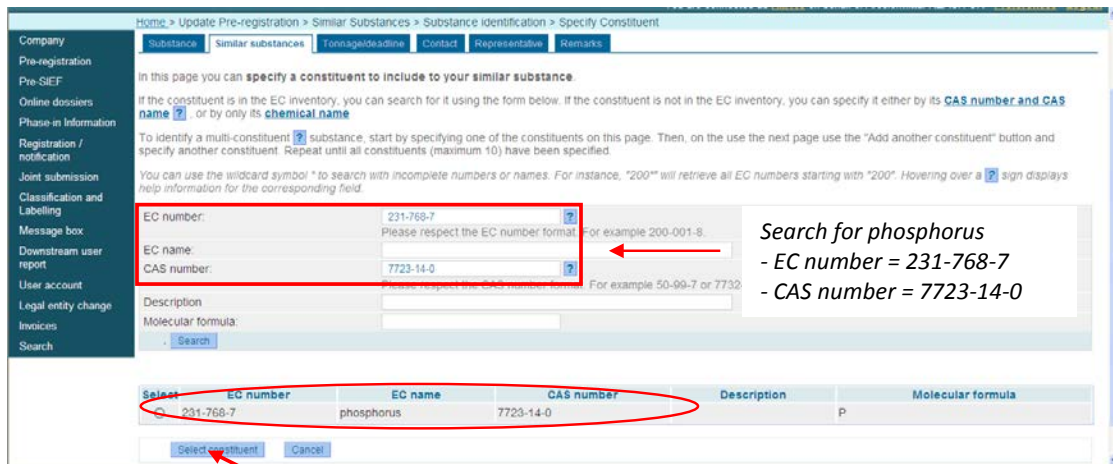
Home > Update Pre-registration > Similar Substances > Substance identification > Specify Constituent

Company
Pre-registration
Pre-SIEF
Online dossiers
Phase-in Information
Registration / notification
Joint submission
Classification and Labelling
Message box
Downstream user report
User account
Legal entity change
Invoices
Search

Substance | Similar substances | Tonnage/deadline | Contact | Representative | Remarks

In this page you can specify a constituent to include to your similar substance.

If the constituent is in the EC inventory, you can search for it using the form below. If the constituent is not in the EC inventory, you can specify it either by its CAS number and CAS name ?, or by only its chemical name

To identify a multi-constituent ? substance, start by specifying one of the constituents on this page. Then, on the use the next page use the "Add another constituent" button and specify another constituent. Repeat until all constituents (maximum 10) have been specified.

You can use the wildcard symbol * to search with incomplete numbers or names. For instance, "200*" will retrieve all EC numbers starting with "200". Hovering over a ? sign displays help information for the corresponding field.

EC number: 231-768-7 ?
Please respect the EC number format. For example 200-001-8.
EC name:
CAS number: 7723-14-0 ?
Please respect the CAS number format. For example 50-99-7 or 7732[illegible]
Description
Molecular formula:
Search

Search for phosphorus
- EC number = 231-768-7
- CAS number = 7723-14-0

| Select | EC number | EC name | CAS number | Description | Molecular formula |
|---|---|---|---|---|---|
| ○ | 231-768-7 | phosphorus | 7723-14-0 | | P |

Select constituent | Cancel